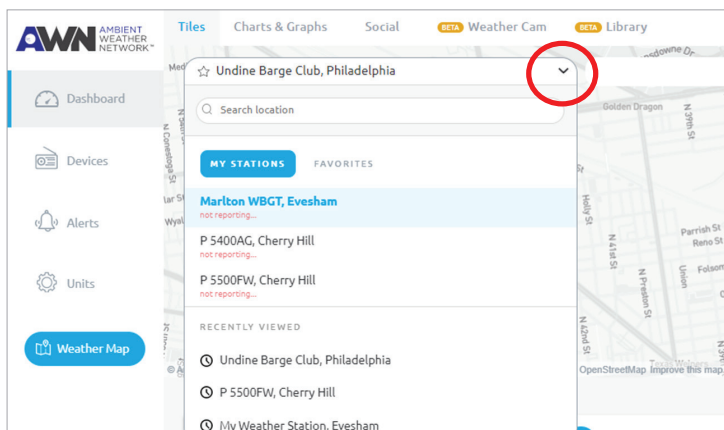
AWN AMBIENT WEATHER NETWORK™

Tiles Charts & Graphs Social BETA Weather Cam BETA Library

Dashboard

Devices

Alerts

Units

Weather Map

Undine Barge Club, Philadelphia

Search location

MY STATIONS FAVORITES

Marlton WBGT, Evesham
not reporting...

P 5400AG, Cherry Hill
not reporting...

P 5500FW, Cherry Hill
not reporting...

RECENTLY VIEWED

Undine Barge Club, Philadelphia

P 5500FW, Cherry Hill

My Weather Station, Evesham

Golden Dragon
N 39th St
Holly St
N 41st St
N Preston St
N 42nd St
Parrish St
Reno St
Union
Folsom
OpenStreetMap Improve this map